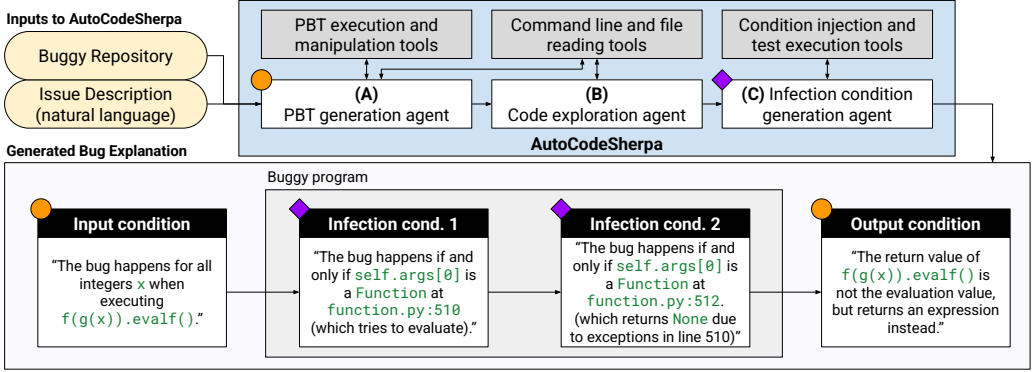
Inputs to AutoCodeSherpa

Buggy Repository

Issue Description (natural language)

PBT execution and manipulation tools

Command line and file reading tools

Condition injection and test execution tools

(A) PBT generation agent

(B) Code exploration agent

(C) Infection condition generation agent

AutoCodeSherpa

Generated Bug Explanation

Buggy program

Input condition

"The bug happens for all integers x when executing f(g(x)).evalf()."

Infection cond. 1

"The bug happens if and only if self.args[0] is a Function at function.py:510 (which tries to evaluate)."

Infection cond. 2

"The bug happens if and only if self.args[0] is a Function at function.py:512. (which returns None due to exceptions in line 510)"

Output condition

"The return value of f(g(x)).evalf() is not the evaluation value, but returns an expression instead."